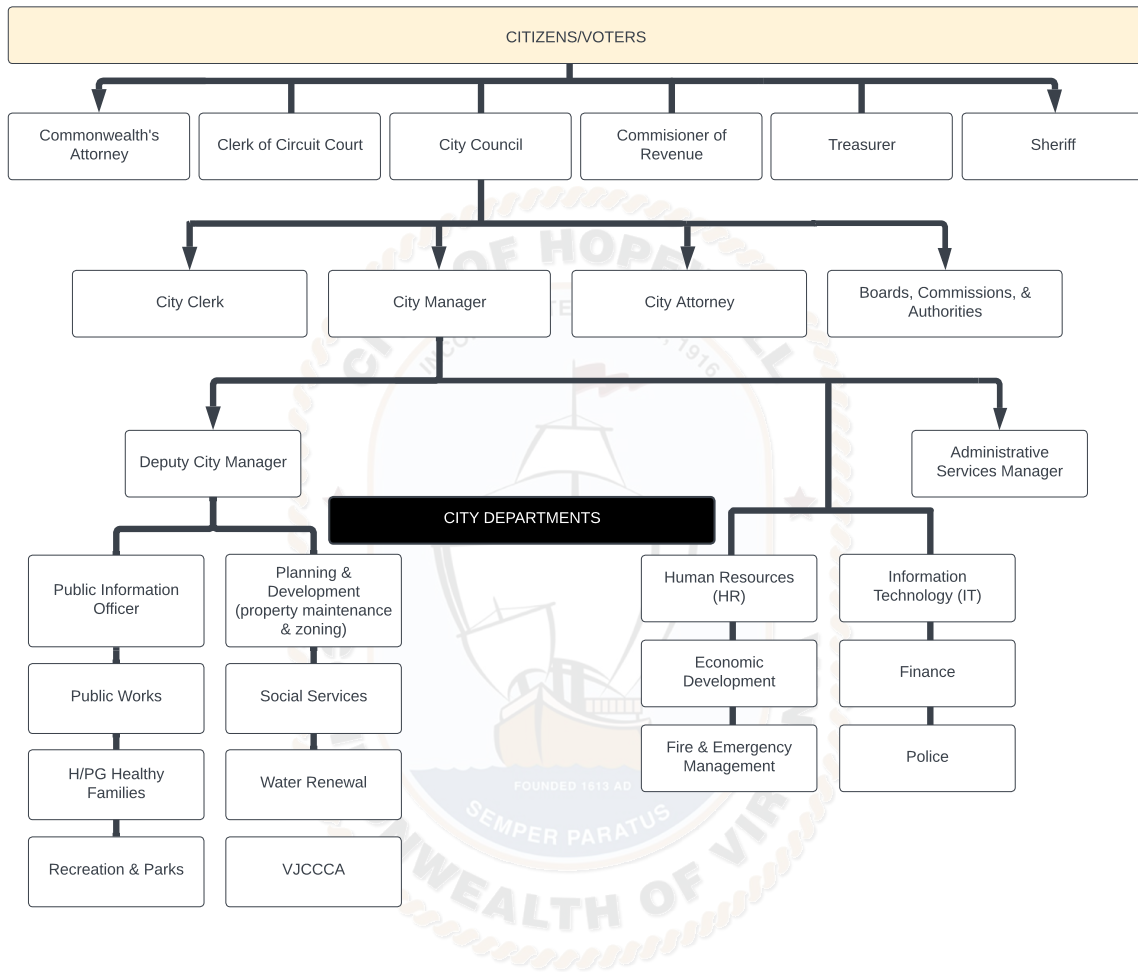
CITIZENS/VOTERS

Commonwealth's Attorney

Clerk of Circuit Court

City Council

Commisioner of Revenue

Treasurer

Sheriff

City Clerk

City Manager

City Attorney

Boards, Commissions, & Authorities

Deputy City Manager

Administrative Services Manager

CITY DEPARTMENTS

Public Information Officer

Planning & Development (property maintenance & zoning)

Public Works

Social Services

H/PG Healthy Families

Water Renewal

Recreation & Parks

VJCCCA

Human Resources (HR)

Economic Development

Fire & Emergency Management

Information Technology (IT)

Finance

Police

CITY OF HOPEWELL
INCORPORATED 1916
FOUNDED 1613 AD
SEMPER PARATUS
COMMONWEALTH OF VIRGINIA